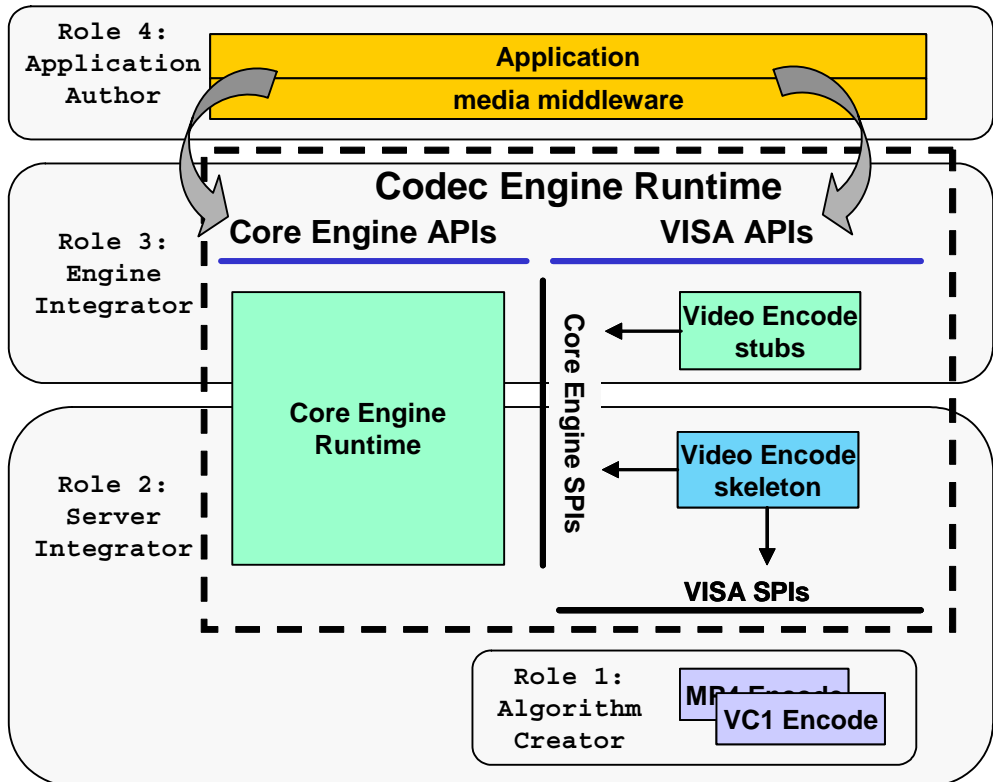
Role 4: Application Author

Application

media middleware

Codec Engine Runtime

Role 3: Engine Integrator

Core Engine APIs

VISA APIs

Core Engine Runtime

Core Engine SPIs

Video Encode stubs

Role 2: Server Integrator

Video Encode skeleton

VISA SPIs

Role 1: Algorithm Creator

MP4 Encode

VC1 Encode